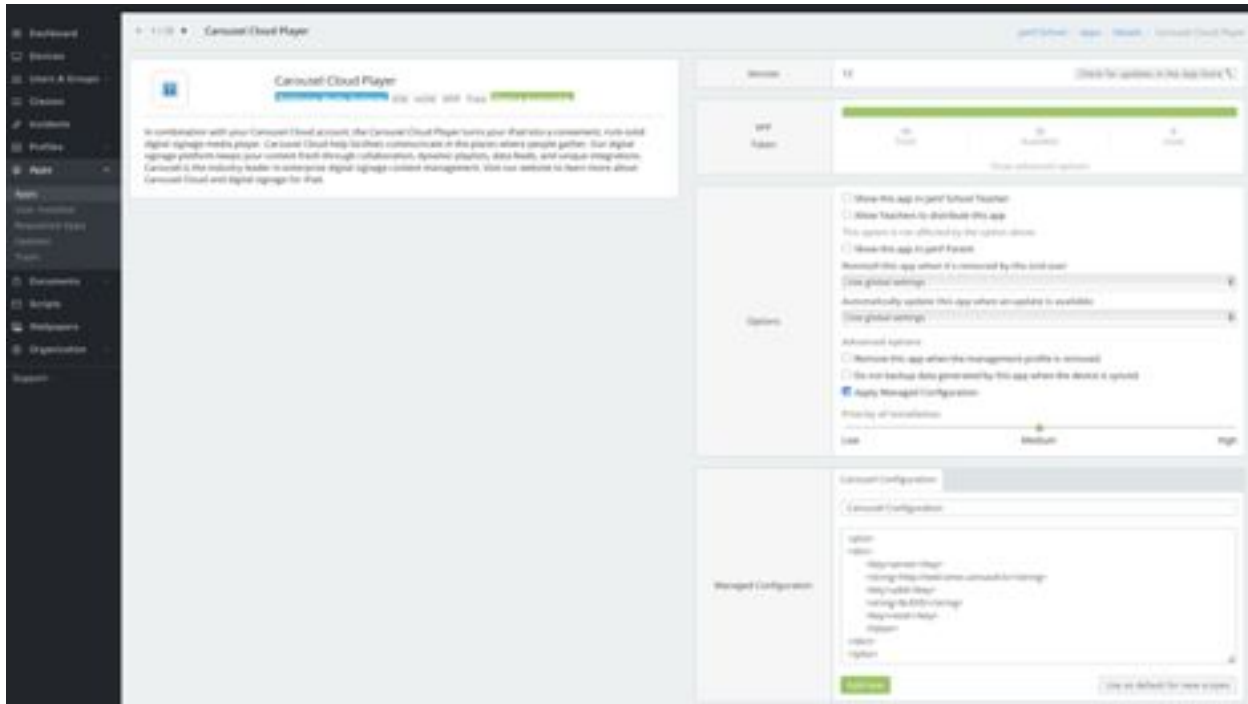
Dashboard
Devices
Users & Groups
Classes
Incidents
Profiles
Apps
Apps
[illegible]
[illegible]
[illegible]
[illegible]
Documents
Scripts
Wallpapers
Organisation
Support

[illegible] Carousel Cloud Player

Carousel Cloud Player

In combination with your Carousel Cloud account, the Carousel Cloud Player turns your iPad into a convenient, rock-solid digital signage media player. Carousel Cloud help facilitate communication in the places where people gather. Our digital signage platform keeps your content fresh through collaboration, dynamic playlists, data feeds, and unique integrations. Carousel is the industry leader in enterprise digital signage content management. Visit our website to learn more about Carousel Cloud and digital signage for iPad.

Version
Check for updates in the App Store

VPP Token

Options
Show this app in Jamf School Teacher
Allow Teachers to distribute this app
Show this app in Jamf Parent
Use global settings
Use global settings
Advanced options
Remove this app when the management profile is removed
Do not backup data generated by this app when the device is synced
Apply Managed Configuration
Priority of installation
Low
Medium
High

Managed Configuration
Carousel Configuration
Carousel Configuration
<plist>
<dict>
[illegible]
</dict>
</plist>
Add new
Use as default for new scopes